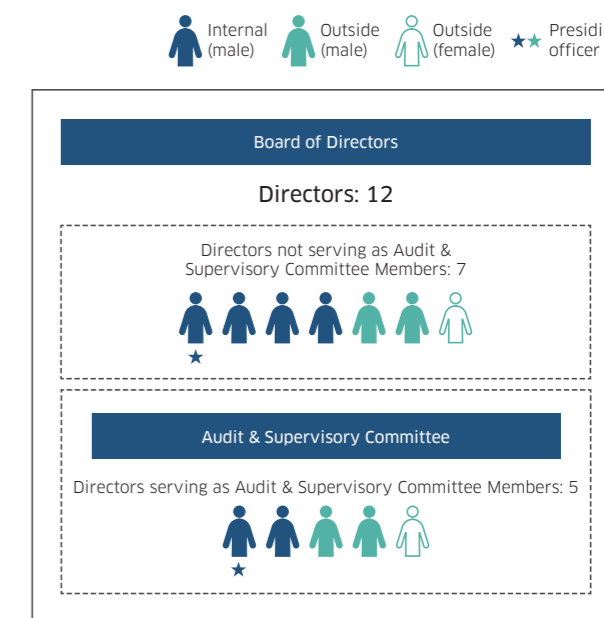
Internal (male) Outside (male) Outside (female) Presidi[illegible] officer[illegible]

Board of Directors

Directors: 12

Directors not serving as Audit & Supervisory Committee Members: 7

Audit & Supervisory Committee

Directors serving as Audit & Supervisory Committee Members: 5